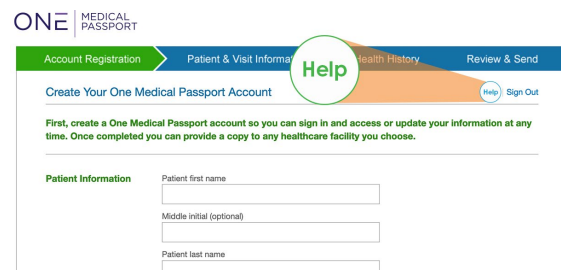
ONE | MEDICAL PASSPORT

Account Registration
Patient & Visit Informa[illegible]
Help
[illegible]ealth History
Review & Send

Create Your One Medical Passport Account
Help
Sign Out

First, create a One Medical Passport account so you can sign in and access or update your information at any time. Once completed you can provide a copy to any healthcare facility you choose.

Patient Information
Patient first name

Middle initial (optional)

Patient last name